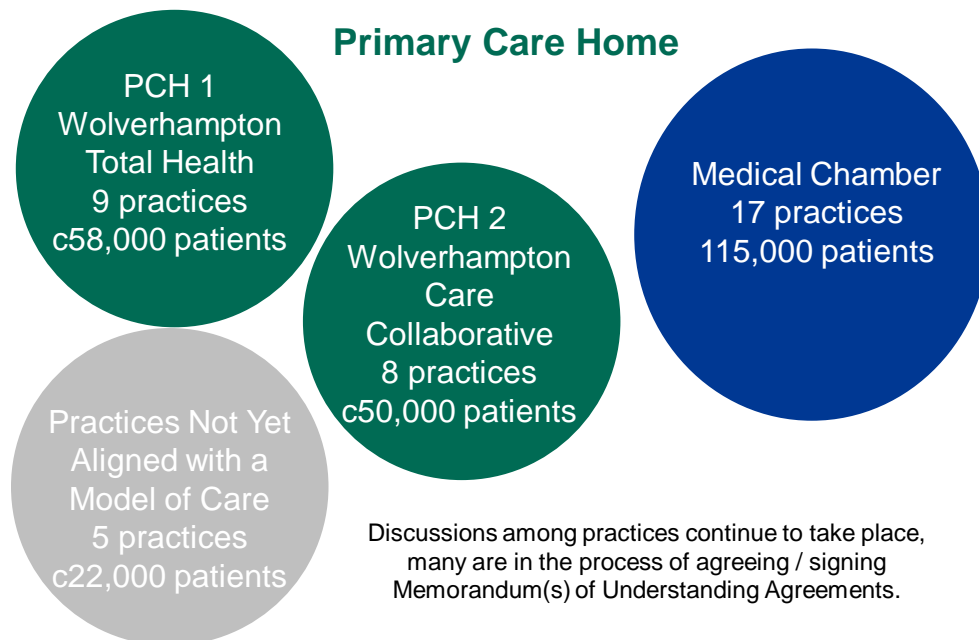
Primary Care Home

PCH 1
Wolverhampton
Total Health
9 practices
c58,000 patients

PCH 2
Wolverhampton
Care
Collaborative
8 practices
c50,000 patients

Medical Chamber
17 practices
115,000 patients

Practices Not Yet
Aligned with a
Model of Care
5 practices
c22,000 patients

Discussions among practices continue to take place, many are in the process of agreeing / signing Memorandum(s) of Understanding Agreements.